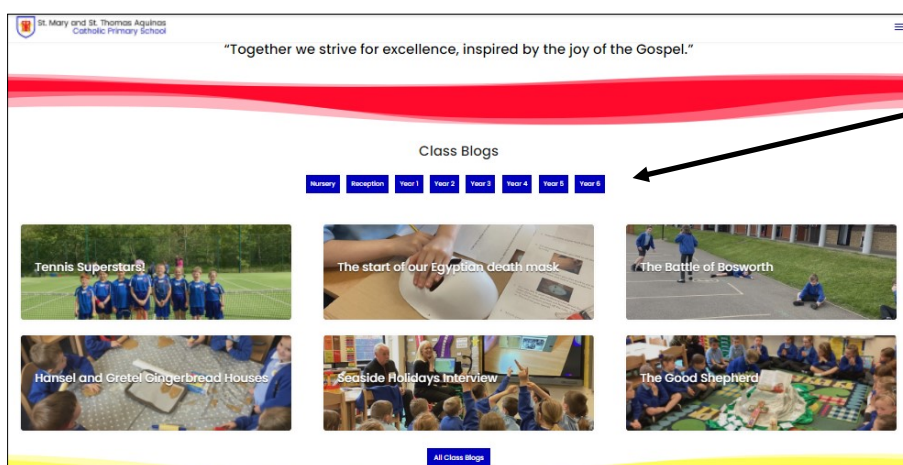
St. Mary and St. Thomas Aquinas
Catholic Primary School

"Together we strive for excellence, inspired by the joy of the Gospel."

Class Blogs

Nursery Reception Year 1 Year 2 Year 3 Year 4 Year 5 Year 6

Tennis Superstars!

The start of our Egyptian death mask

The Battle of Bosworth

Hansel and Gretel Gingerbread Houses

Seaside Holidays Interview

The Good Shepherd

All Class Blogs